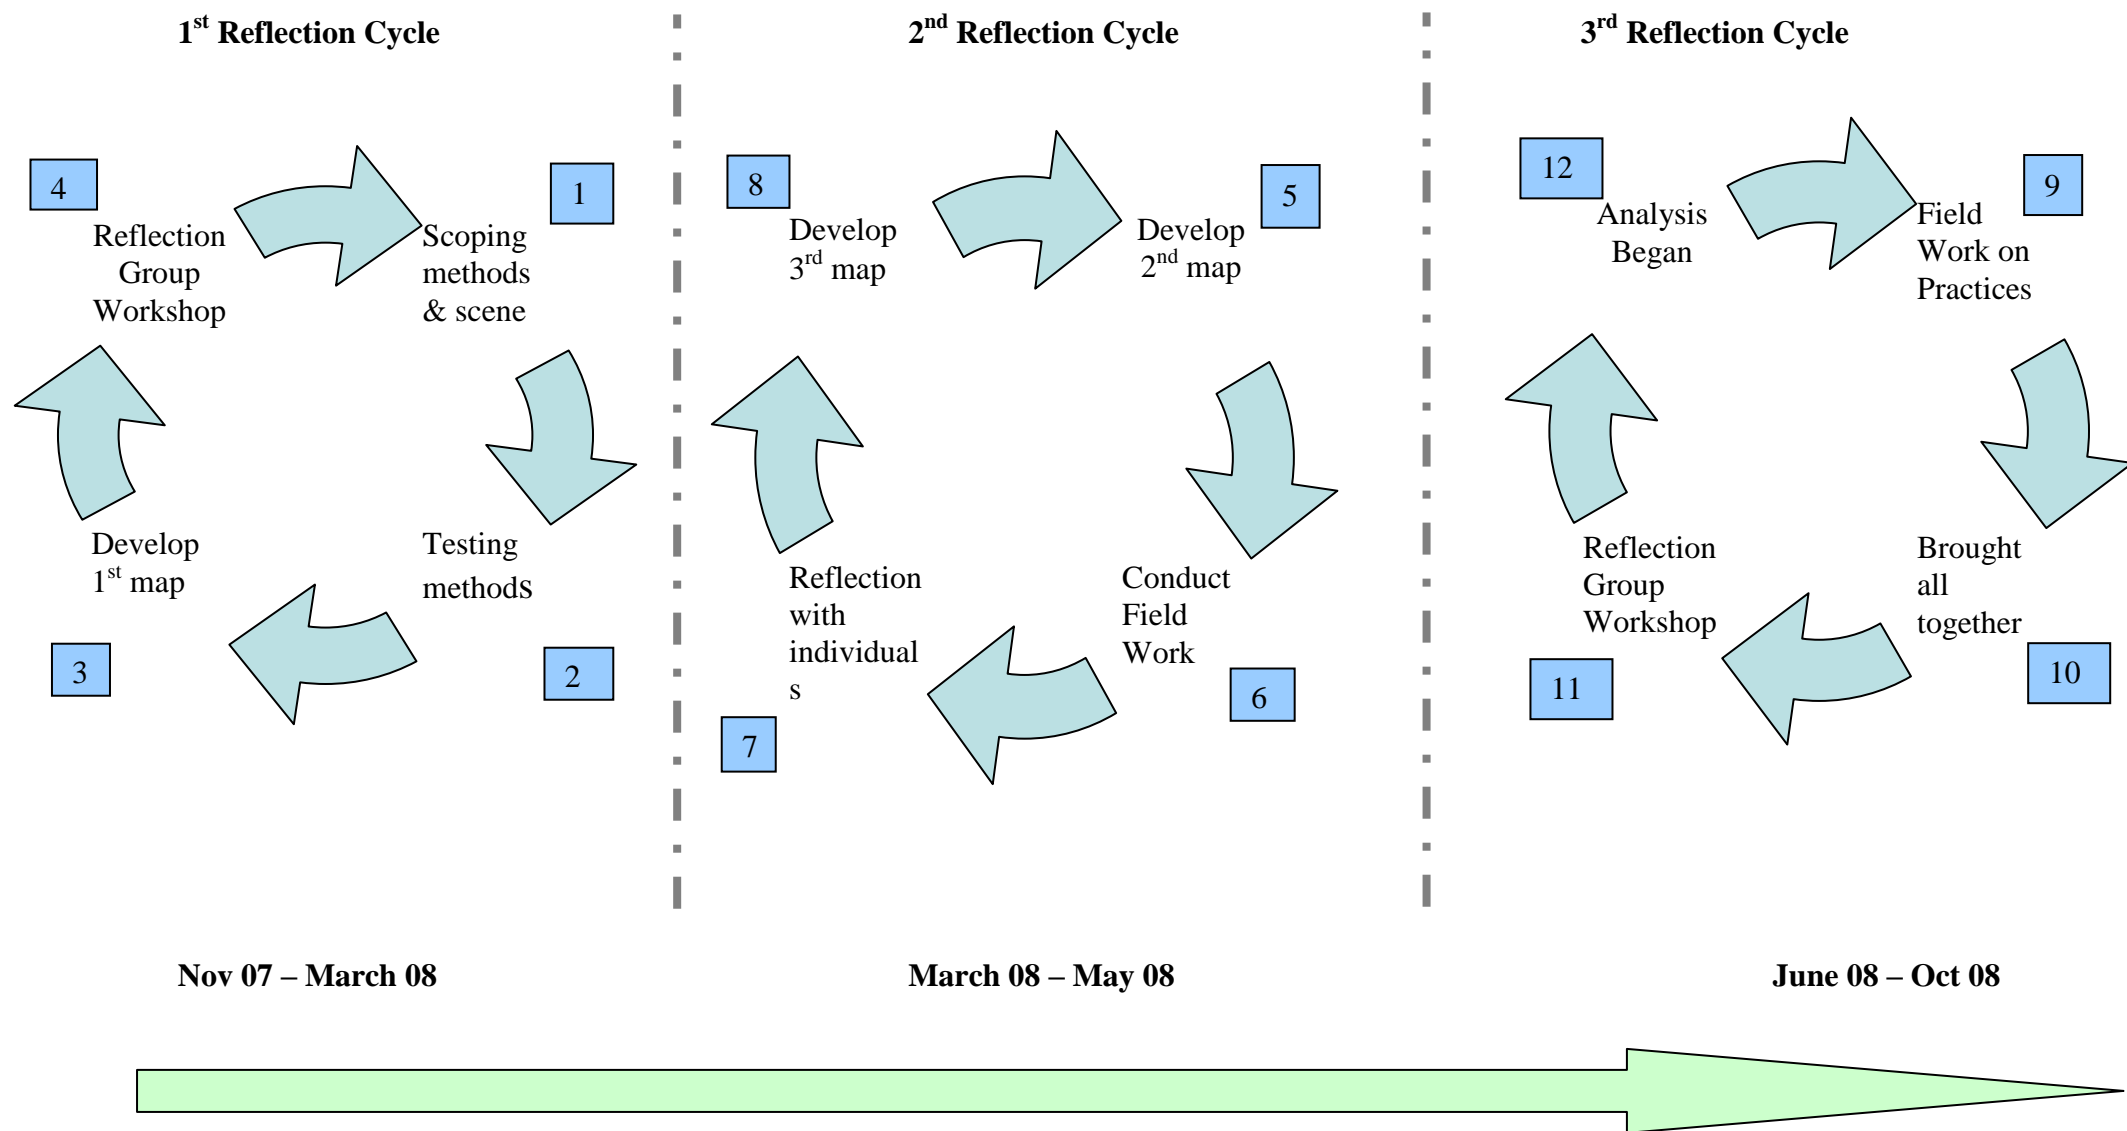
1$^{st}$ Reflection Cycle

2$^{nd}$ Reflection Cycle

3$^{rd}$ Reflection Cycle

4

Reflection Group Workshop

Scoping methods & scene

1

Testing methods

2

Develop 1$^{st}$ map

3

8

Develop 3$^{rd}$ map

Develop 2$^{nd}$ map

5

Conduct Field Work

6

Reflection with individual s

7

12

Analysis Began

Field Work on Practices

9

Brought all together

10

Reflection Group Workshop

11

Nov 07 – March 08

March 08 – May 08

June 08 – Oct 08